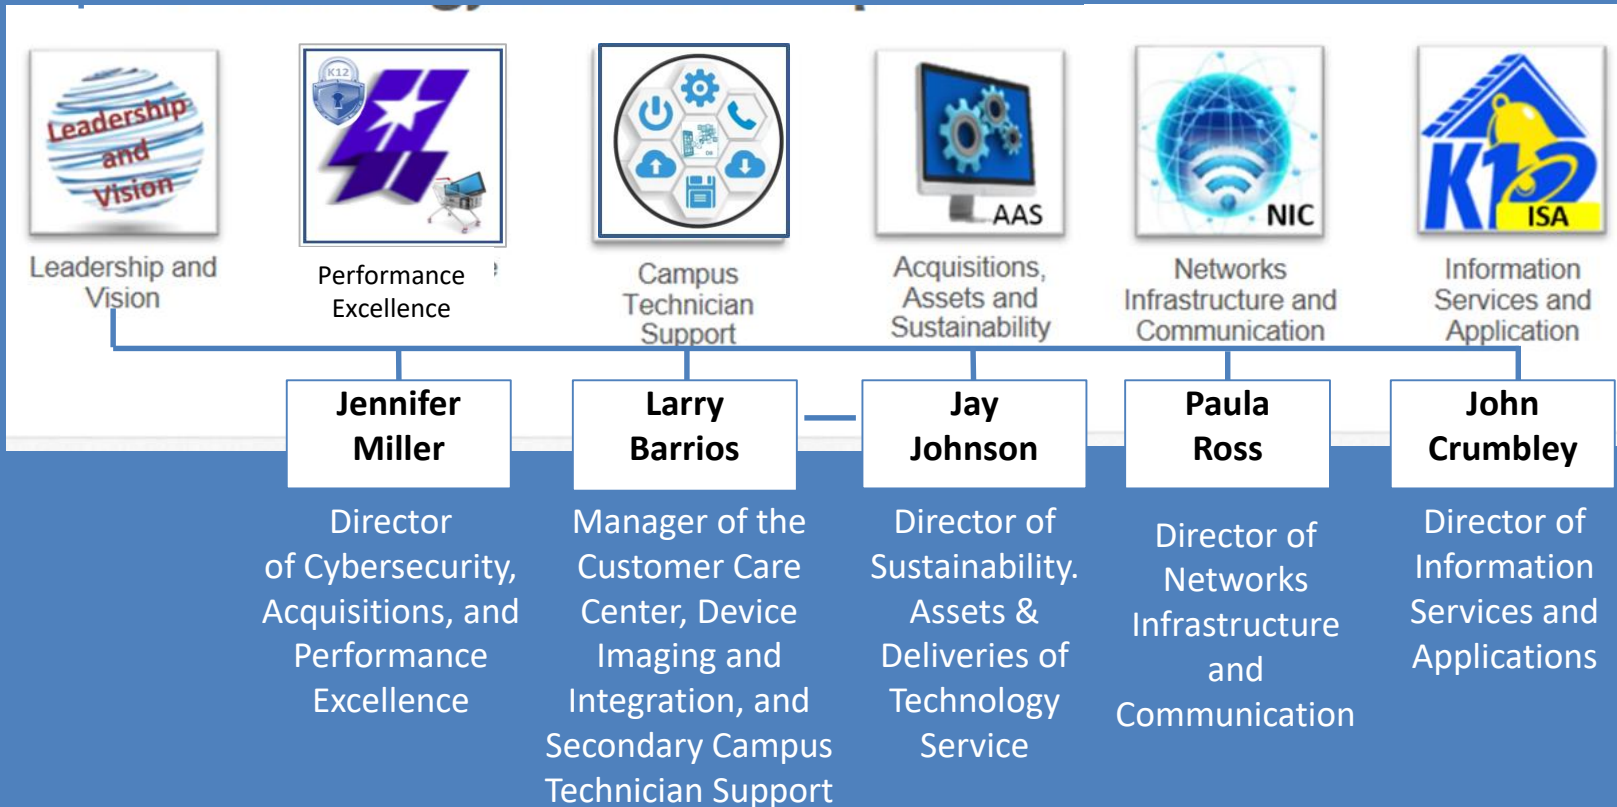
Leadership and Vision

K12

AAS

NIC

K12 ISA

Leadership and Vision

Performance Excellence

Campus Technician Support

Acquisitions, Assets and Sustainability

Networks Infrastructure and Communication

Information Services and Application

Jennifer Miller

Director of Cybersecurity, Acquisitions, and Performance Excellence

Larry Barrios

Manager of the Customer Care Center, Device Imaging and Integration, and Secondary Campus Technician Support

Jay Johnson

Director of Sustainability. Assets & Deliveries of Technology Service

Paula Ross

Director of Networks Infrastructure and Communication

John Crumbley

Director of Information Services and Applications